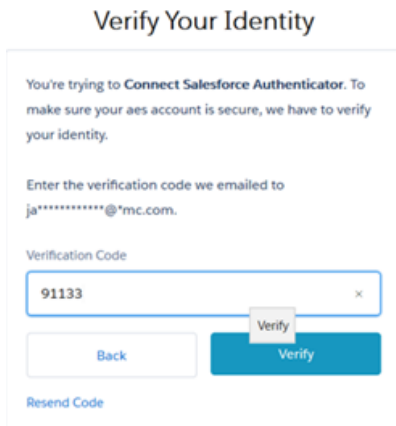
Verify Your Identity

You're trying to Connect Salesforce Authenticator. To make sure your aes account is secure, we have to verify your identity.

Enter the verification code we emailed to ja************@*mc.com.

Verification Code

91133

×

Verify

Back

Verify

Resend Code